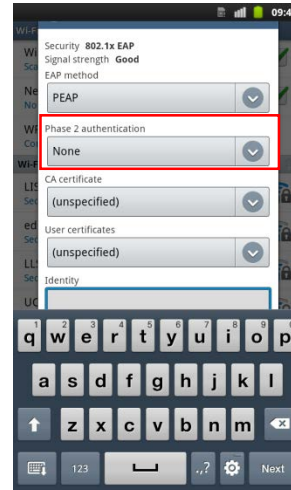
09:4

Security 802.1x EAP
Signal strength Good

EAP method
PEAP

Phase 2 authentication
None

CA certificate
(unspecified)

User certificates
(unspecified)

Identity

q w e r t y u i o p
a s d f g h j k l
z x c v b n m
123 .,? Next